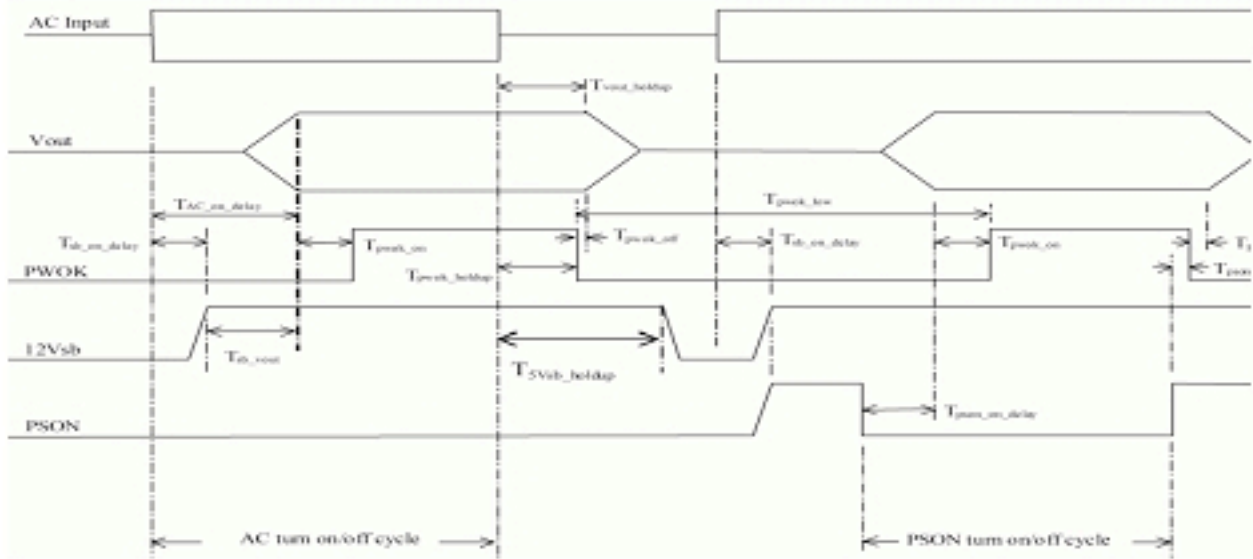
AC Input

$T_{vout\_holdup}$

Vout

$T_{AC\_on\_delay}$

$T_{pwok\_low}$

$T_{sb\_on\_delay}$

$T_{pwok\_on}$

$T_{pwok\_off}$

$T_{sb\_on\_delay}$

$T_{pwok\_on}$

$T_{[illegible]}$

PWOK

$T_{pwok\_holdup}$

$T_{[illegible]}$

12Vsb

$T_{sb\_vout}$

$T_{5Vsb\_holdup}$

PSON

$T_{pson\_on\_delay}$

AC turn on/off cycle

PSON turn on/off cycle